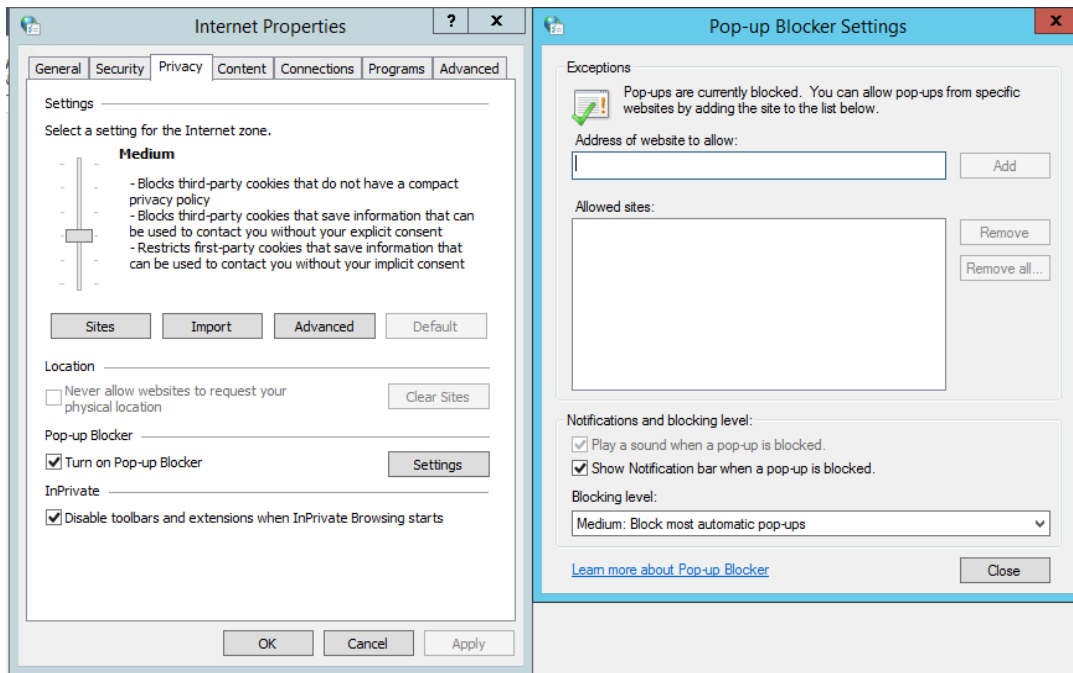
Internet Properties
?
X
General
Security
Privacy
Content
Connections
Programs
Advanced

Settings
Select a setting for the Internet zone.
Medium
- Blocks third-party cookies that do not have a compact privacy policy
- Blocks third-party cookies that save information that can be used to contact you without your explicit consent
- Restricts first-party cookies that save information that can be used to contact you without your implicit consent

Sites
Import
Advanced
Default

Location
Never allow websites to request your physical location
Clear Sites

Pop-up Blocker
Turn on Pop-up Blocker
Settings

InPrivate
Disable toolbars and extensions when InPrivate Browsing starts

OK
Cancel
Apply

Pop-up Blocker Settings
X

Exceptions
Pop-ups are currently blocked. You can allow pop-ups from specific websites by adding the site to the list below.
Address of website to allow:
Add
Allowed sites:
Remove
Remove all...

Notifications and blocking level:
Play a sound when a pop-up is blocked.
Show Notification bar when a pop-up is blocked.
Blocking level:
Medium: Block most automatic pop-ups

Learn more about Pop-up Blocker
Close